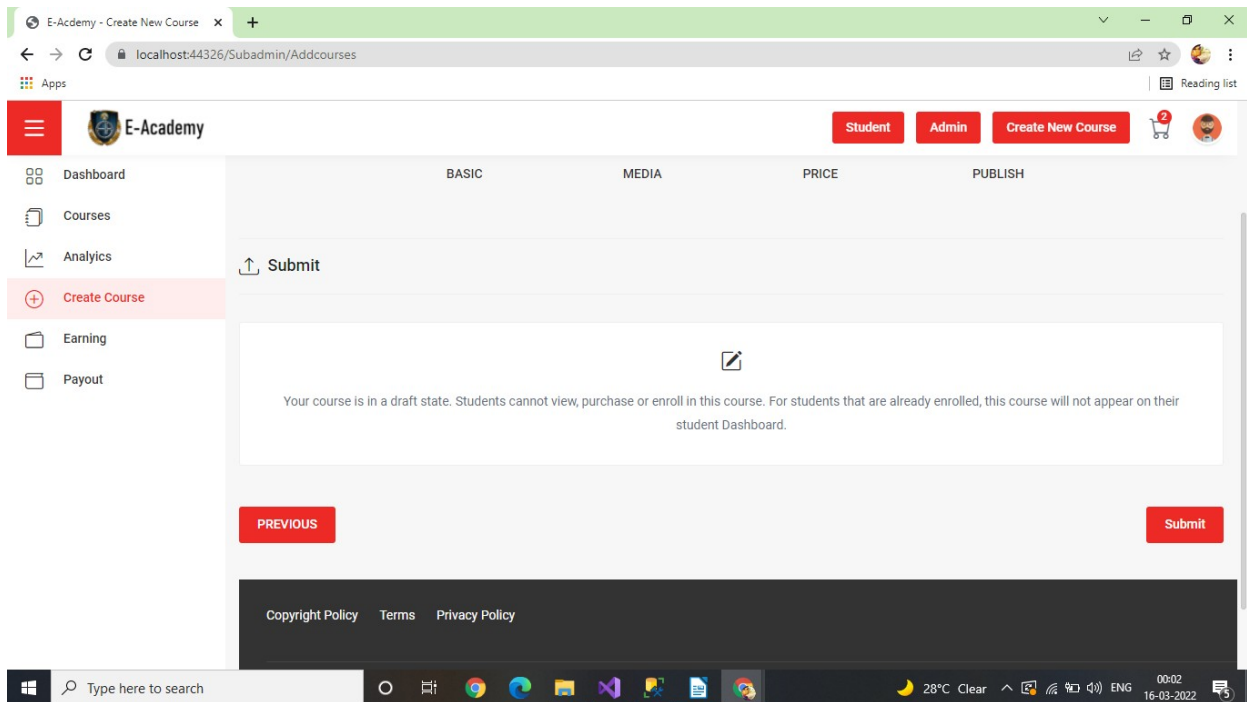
E-Acdemy - Create New Course ×
+
localhost:44326/Subadmin/Addcourses
Apps
Reading list
E-Academy
Student
Admin
Create New Course
2
Dashboard
Courses
Analytics
Create Course
Earning
Payout
BASIC
MEDIA
PRICE
PUBLISH
Submit

Your course is in a draft state. Students cannot view, purchase or enroll in this course. For students that are already enrolled, this course will not appear on their student Dashboard.

PREVIOUS
Submit
Copyright Policy
Terms
Privacy Policy
Type here to search
28°C Clear
ENG
00:02
16-03-2022
5